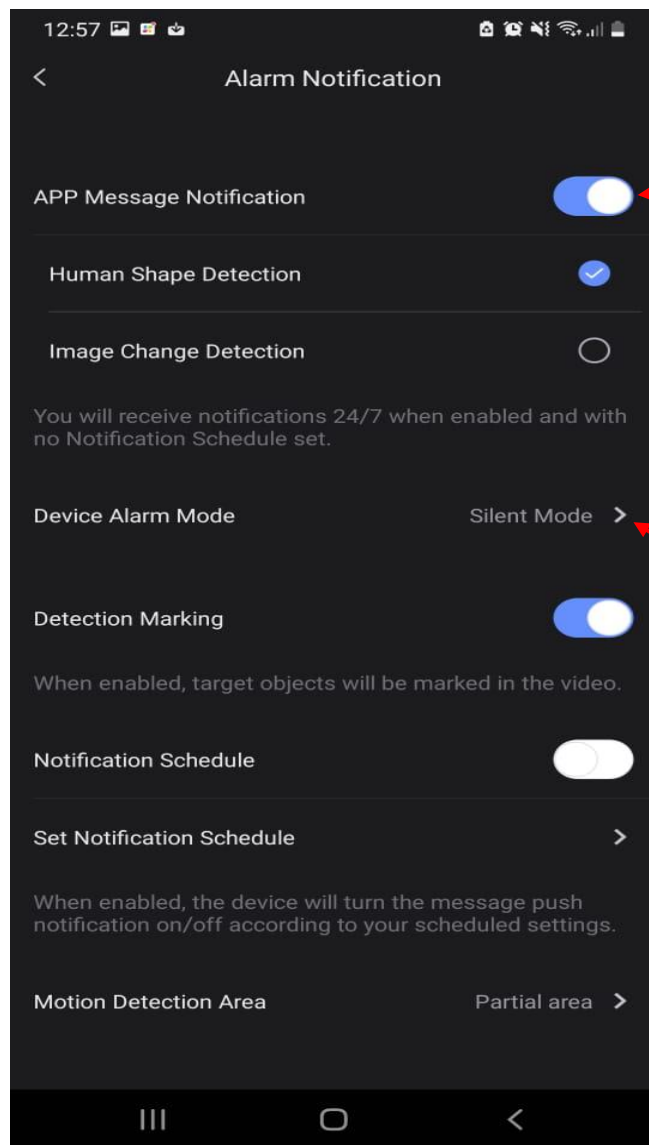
12:57

Alarm Notification

APP Message Notification

Human Shape Detection

Image Change Detection

You will receive notifications 24/7 when enabled and with no Notification Schedule set.

Device Alarm Mode
Silent Mode

Detection Marking

When enabled, target objects will be marked in the video.

Notification Schedule

Set Notification Schedule

When enabled, the device will turn the message push notification on/off according to your scheduled settings.

Motion Detection Area
Partial area